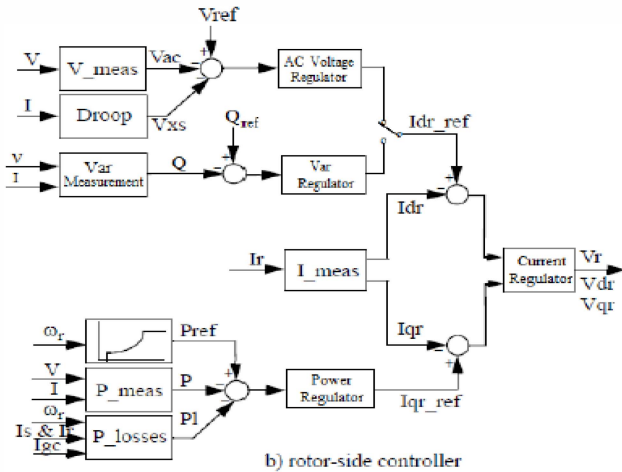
Vref

V

V_meas

Vac

+

-

AC Voltage Regulator

I

Droop

Vxs

$Q_{ref}$

Idr_ref

v

I

Var Measurement

Q

-

+

Var Regulator

+

-

Idr

Ir

I_meas

Current Regulator

Vr

Vdr

Vqr

$\omega_r$

Pref

Iqr

V

I

P_meas

P

-

+

-

Power Regulator

+

$\omega_r$

Is & Ir

Igc

P_losses

Pl

Iqr_ref

b) rotor-side controller